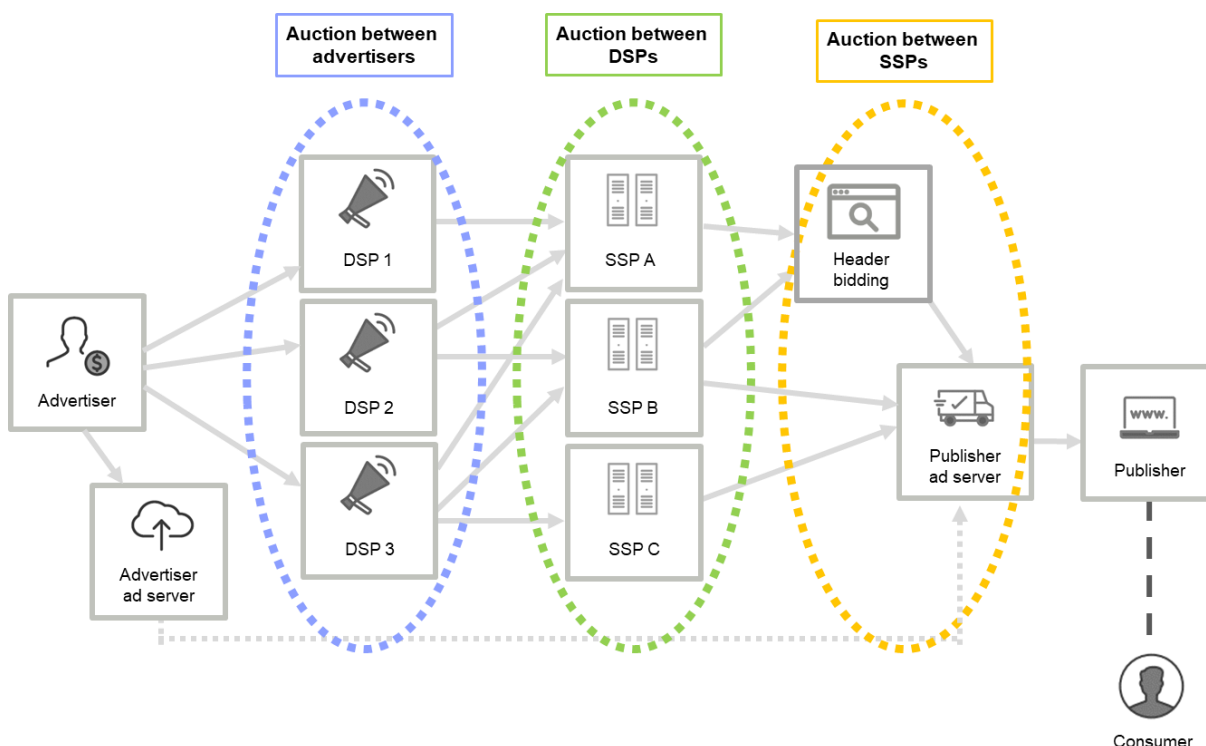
Auction between advertisers

Auction between DSPs

Auction between SSPs

Advertiser

DSP 1

DSP 2

DSP 3

SSP A

SSP B

SSP C

Header bidding

Publisher ad server

www.

Publisher

Advertiser ad server

Consumer